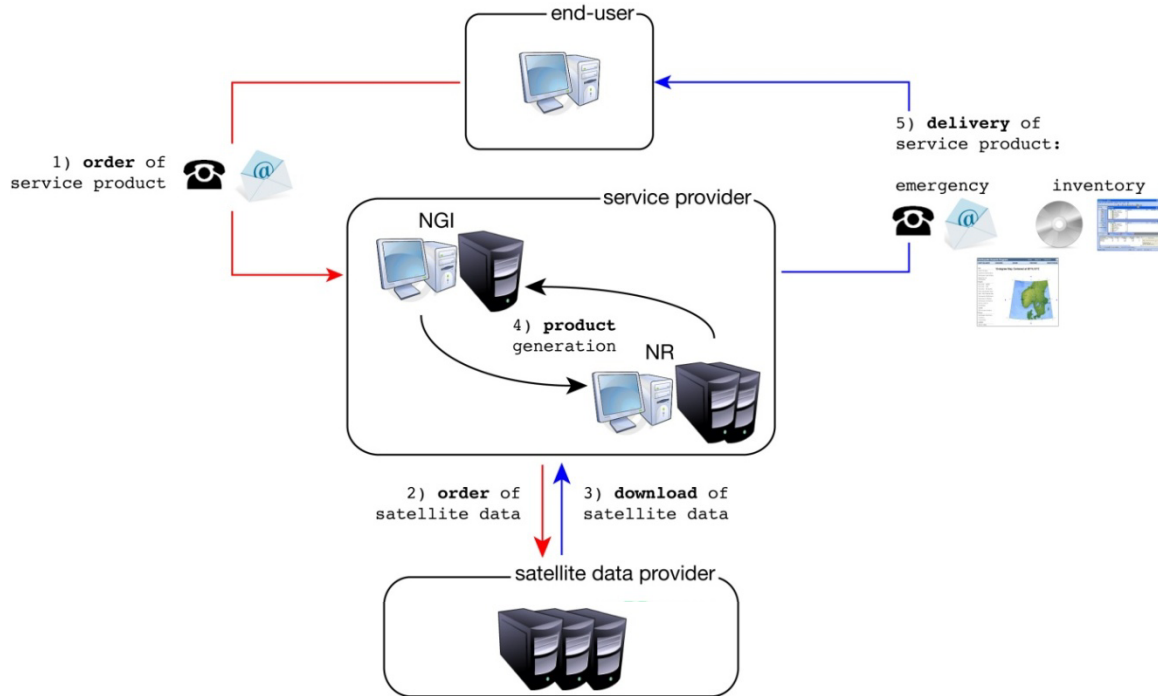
end-user

1) **order** of service product

5) **delivery** of service product:

emergency

inventory

service provider

NGI

4) **product** generation

NR

2) **order** of satellite data

3) **download** of satellite data

satellite data provider